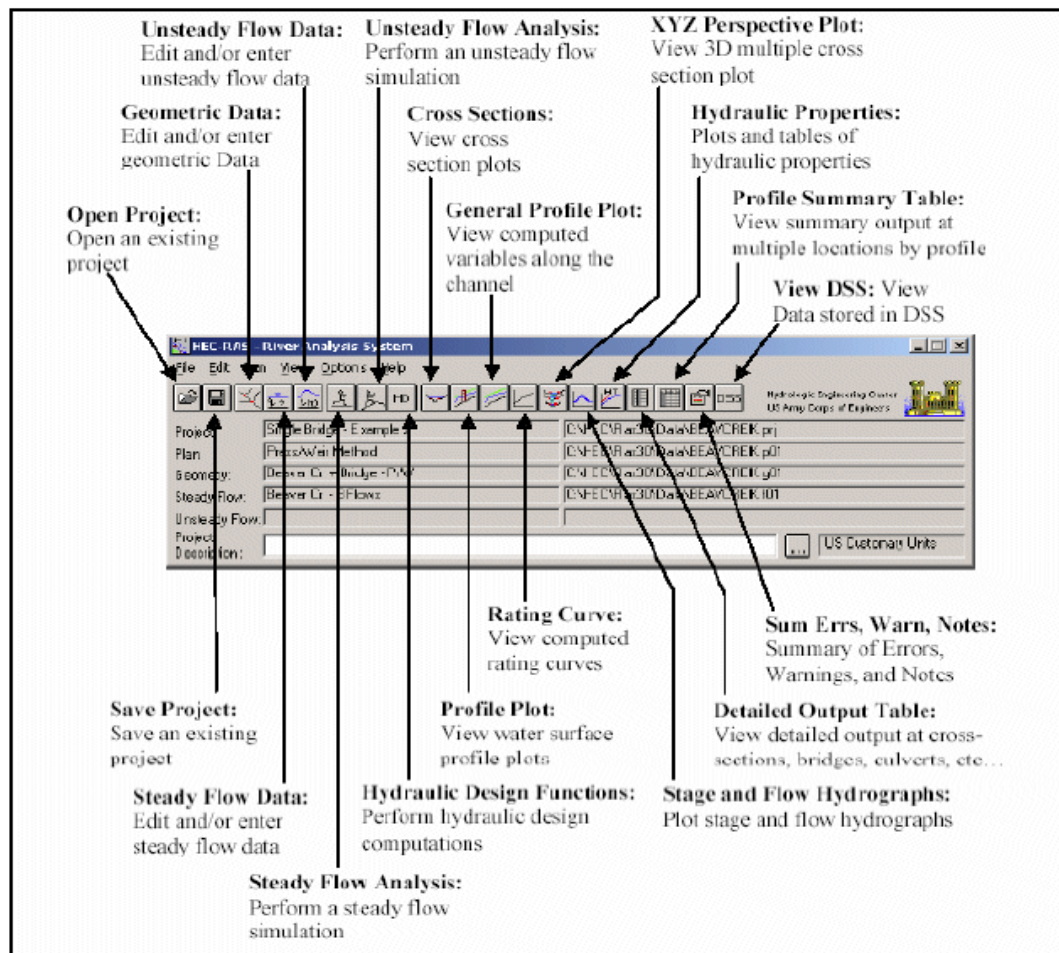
Unsteady Flow Data:
Edit and/or enter unsteady flow data

Unsteady Flow Analysis:
Perform an unsteady flow simulation

XYZ Perspective Plot:
View 3D multiple cross section plot

Geometric Data:
Edit and/or enter geometric Data

Cross Sections:
View cross section plots

Hydraulic Properties:
Plots and tables of hydraulic properties

Profile Summary Table:
View summary output at multiple locations by profile

Open Project:
Open an existing project

General Profile Plot:
View computed variables along the channel

View DSS: View Data stored in DSS

HEC-RAS - River Analysis System
File Edit Run View Options Help
HD DSS
Hydrologic Engineering Center
US Army Corps of Engineers
Project: Single Bridge - Example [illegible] C:\HEC\Ras30\Data\BEAVCREK.prj
Plan: Press/Weir Method C:\HEC\Ras30\Data\BEAVCREK.p01
Geometry: Beaver Cr. + Bridge - P/W C:\HEC\Ras30\Data\BEAVCREK.g01
Steady Flow: Beaver Cr. - 3 Flows C:\HEC\Ras30\Data\BEAVCREK.f01
Unsteady Flow:
Project Description:
...
US Customary Units

Rating Curve:
View computed rating curves

Sum Errs, Warn, Notes:
Summary of Errors, Warnings, and Notes

Save Project:
Save an existing project

Profile Plot:
View water surface profile plots

Detailed Output Table:
View detailed output at cross-sections, bridges, culverts, etc…

Steady Flow Data:
Edit and/or enter steady flow data

Hydraulic Design Functions:
Perform hydraulic design computations

Stage and Flow Hydrographs:
Plot stage and flow hydrographs

Steady Flow Analysis:
Perform a steady flow simulation